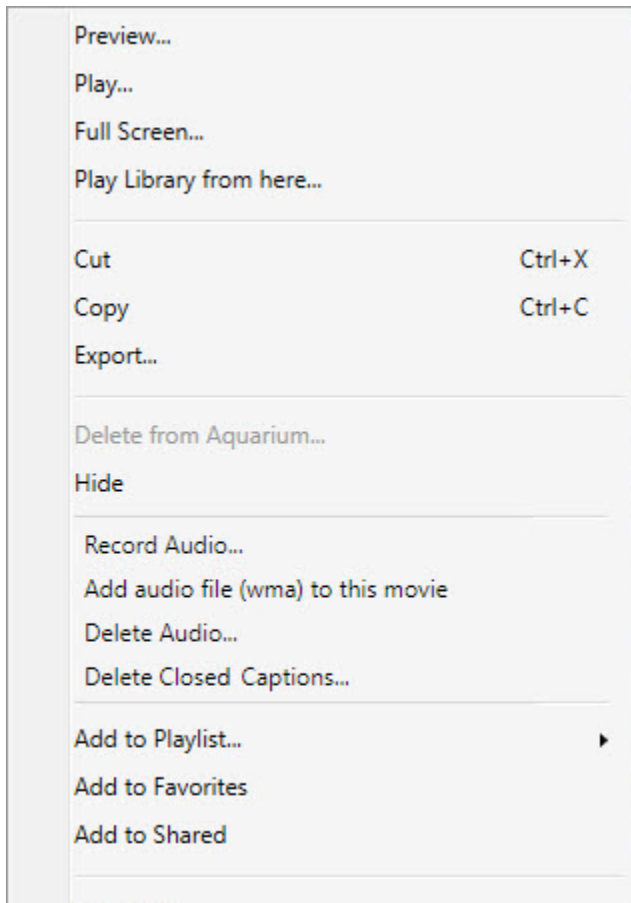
Preview...
Play...
Full Screen...
Play Library from here...

Cut Ctrl+X
Copy Ctrl+C
Export...

Delete from Aquarium...
Hide

Record Audio...
Add audio file (wma) to this movie
Delete Audio...
Delete Closed Captions...

Add to Playlist...
Add to Favorites
Add to Shared